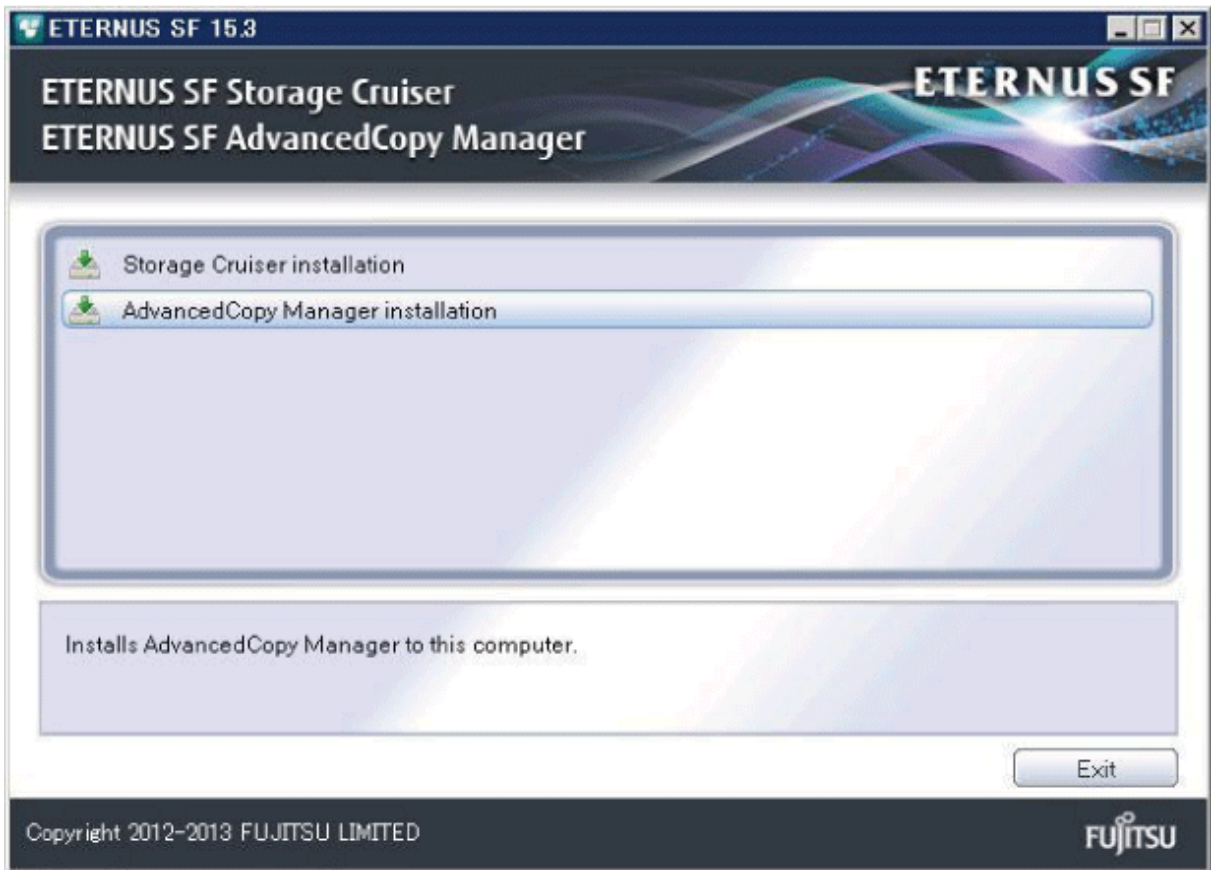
ETERNUS SF 15.3

ETERNUS SF Storage Cruiser
ETERNUS SF AdvancedCopy Manager

ETERNUS SF

Storage Cruiser installation

AdvancedCopy Manager installation

Installs AdvancedCopy Manager to this computer.

Exit

Copyright 2012-2013 FUJITSU LIMITED

FUJITSU